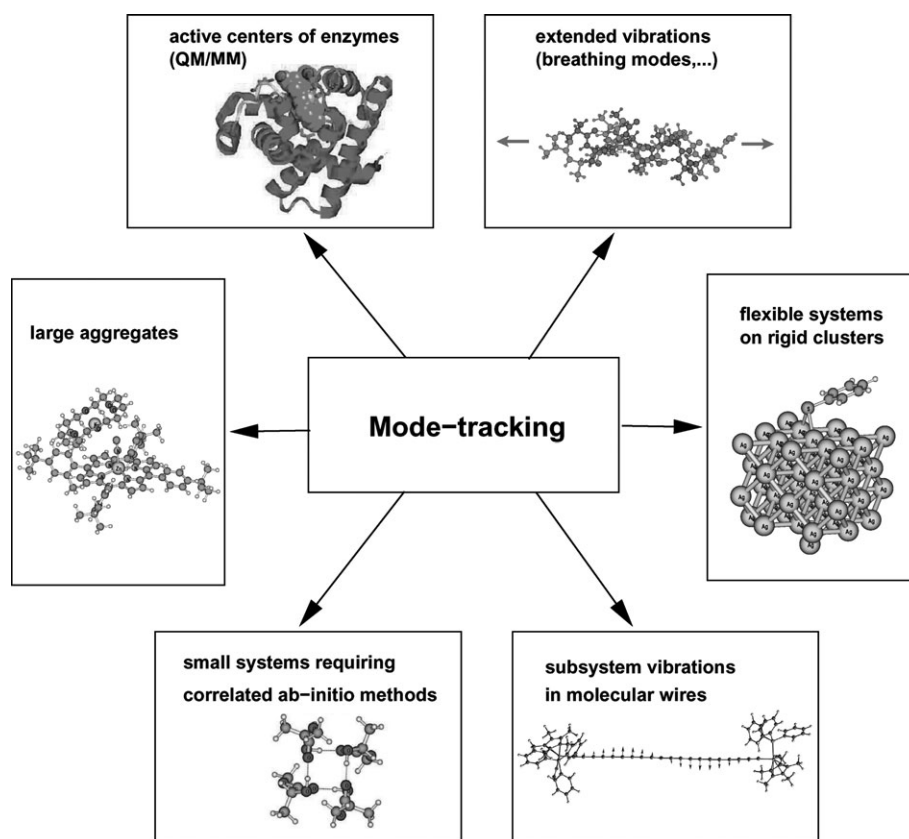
active centers of enzymes (QM/MM)

extended vibrations (breathing modes,...)

large aggregates

Mode−tracking

flexible systems on rigid clusters

small systems requiring correlated ab−initio methods

subsystem vibrations in molecular wires